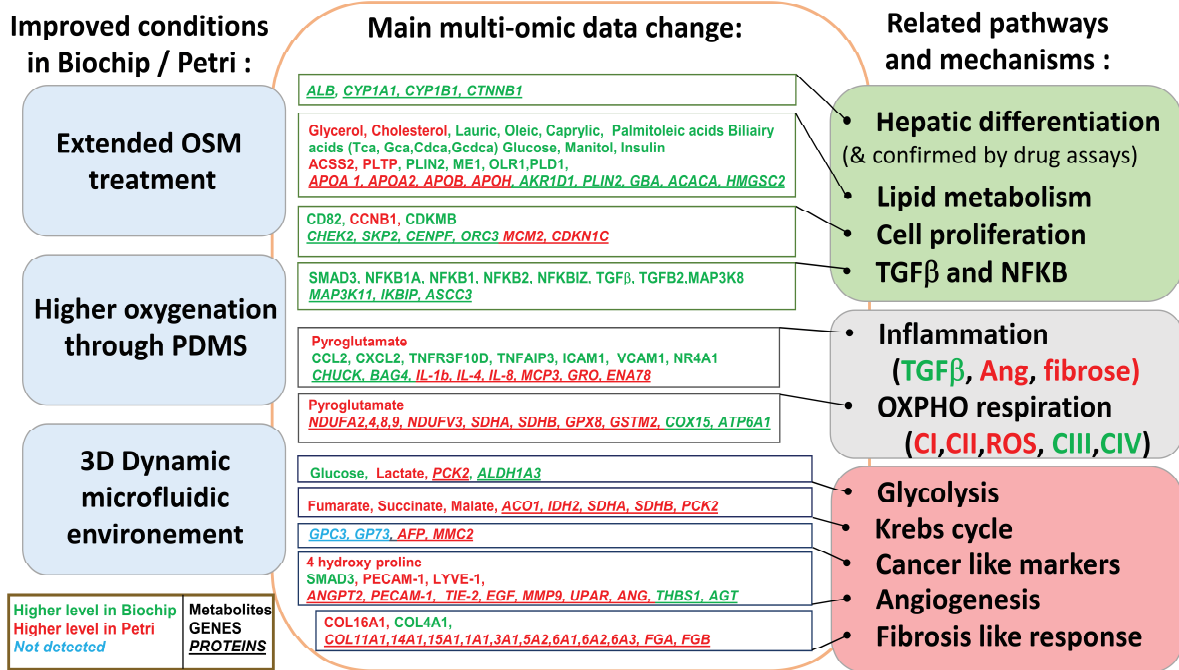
Improved conditions in Biochip / Petri :

Extended OSM treatment

Higher oxygenation through PDMS

3D Dynamic microfluidic environement

Main multi-omic data change:

ALB, CYP1A1, CYP1B1, CTNNB1

Glycerol, Cholesterol, Lauric, Oleic, Caprylic, Palmitoleic acids Biliairy acids (Tca, Gca,Cdca,Gcdca) Glucose, Manitol, Insulin
ACSS2, PLTP, PLIN2, ME1, OLR1,PLD1,
APOA 1, APOA2, APOB, APOH, AKR1D1, PLIN2, GBA, ACACA, HMGSC2

CD82, CCNB1, CDKMB
CHEK2, SKP2, CENPF, ORC3 MCM2, CDKN1C

SMAD3, NFKB1A, NFKB1, NFKB2, NFKBIZ, TGFβ, TGFB2,MAP3K8
MAP3K11, IKBIP, ASCC3

Pyroglutamate
CCL2, CXCL2, TNFRSF10D, TNFAIP3, ICAM1, VCAM1, NR4A1
CHUCK, BAG4, IL-1b, IL-4, IL-8, MCP3, GRO, ENA78

Pyroglutamate
NDUFA2,4,8,9, NDUFV3, SDHA, SDHB, GPX8, GSTM2, COX15, ATP6A1

Glucose, Lactate, PCK2, ALDH1A3

Fumarate, Succinate, Malate, ACO1, IDH2, SDHA, SDHB, PCK2

GPC3, GP73, AFP, MMC2

4 hydroxy proline
SMAD3, PECAM-1, LYVE-1,
ANGPT2, PECAM-1, TIE-2, EGF, MMP9, UPAR, ANG, THBS1, AGT

COL16A1, COL4A1,
COL11A1,14A1,15A1,1A1,3A1,5A2,6A1,6A2,6A3, FGA, FGB

Related pathways and mechanisms :

• Hepatic differentiation
(& confirmed by drug assays)
• Lipid metabolism
• Cell proliferation
• TGFβ and NFKB

• Inflammation
(TGFβ, Ang, fibrose)
• OXPHO respiration
(CI,CII,ROS, CIII,CIV)

• Glycolysis
• Krebs cycle
• Cancer like markers
• Angiogenesis
• Fibrosis like response

Higher level in Biochip
Higher level in Petri
Not detected

Metabolites
GENES
PROTEINS